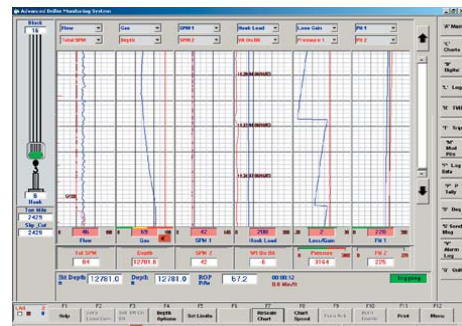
Advanced Drilling Monitoring System

Block
18

Flow
Total SPM

Gas
Depth

SPM 1
SPM 2

Hook Load
Wt On Bit

Loss Gain
Pressure 1

Pit 1
Pit 2

"A" Main

"C" Charts

"D" Digits

"L" Log

"K" FMD

"T" Trip

"M" Mud Pits

"G" Log Info

"P" Tally

"E" Dev

"S" Surface Msg

"W" Alarm Log

"Q" Quit

12781.0(MD)

12782.0(MD)

12783.0(MD)

Hook
Ton Mile
2429
Slip_Cut
2429

46 Flow
69 Gas
42 SPM 1
2190 Hook Load
2 Loss/Gain
225 Pit 1

Tot SPM
84
Depth
12781.0
SPM 2
42
Wt On Bit
0
Pressure
3164
Pit 2
225

Bit Depth 12781.0
Depth 12781.0
ROP ft/hr 67.2
00:00:52
0.0 Min/ft
Logging

F1 Help
F2 Lag/Hold
F3 Set SPM Ctr (I)
F4 Depth Options
F5 Set Limits
F6
F7 Rescale Chart
F8 Chart Speed
F9 Pause Stop
F10 Dual Chart
F11 Print
F12 Menu